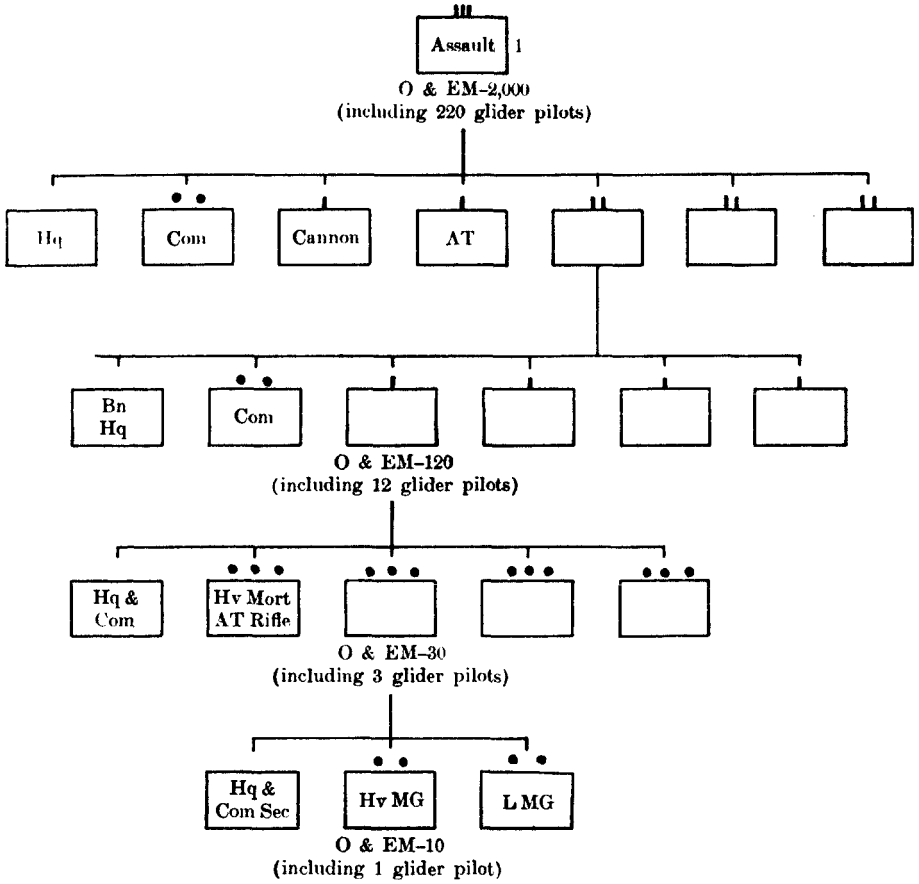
III

Assault 1

O & EM–2,000
(including 220 glider pilots)

Hq

Com

Cannon

AT

Bn Hq

Com

O & EM–120
(including 12 glider pilots)

Hq & Com

Hv Mort AT Rifle

O & EM–30
(including 3 glider pilots)

Hq & Com Sec

Hv MG

L MG

O & EM–10
(including 1 glider pilot)